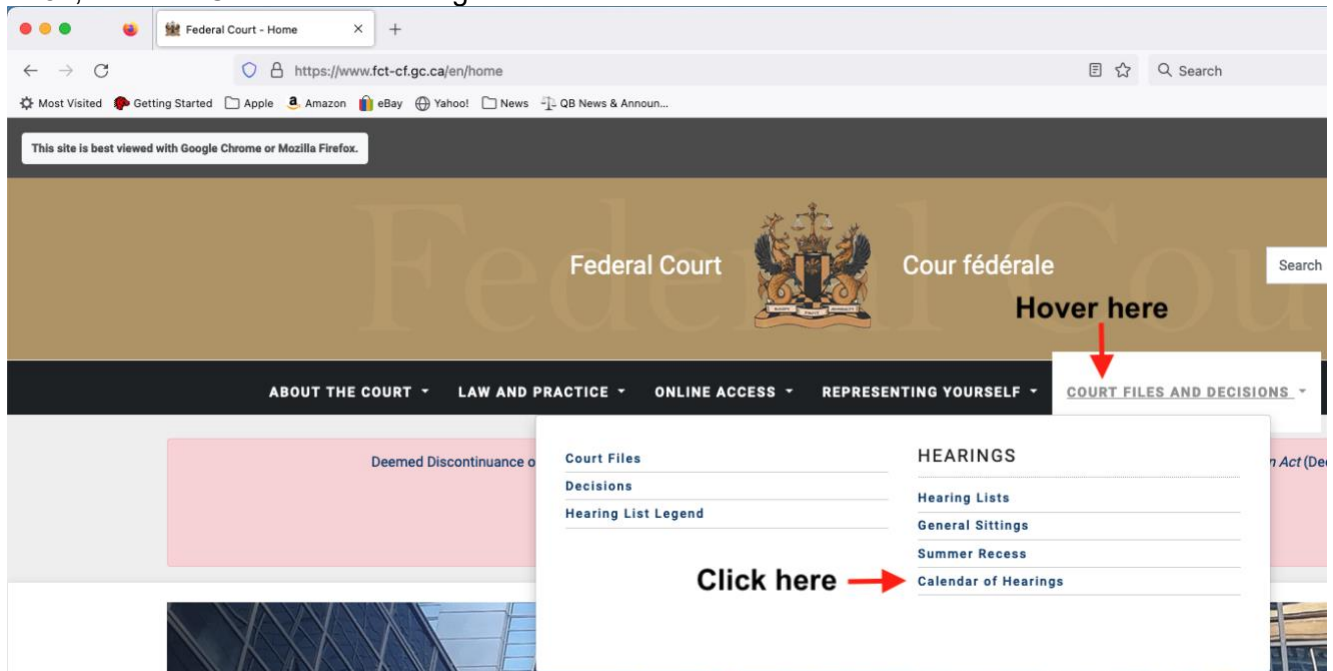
Federal Court - Home

https://www.fct-cf.gc.ca/en/home

Search

Most Visited Getting Started Apple Amazon eBay Yahoo! News QB News & Announ...

This site is best viewed with Google Chrome or Mozilla Firefox.

Federal Court Cour fédérale

Search

Hover here

ABOUT THE COURT LAW AND PRACTICE ONLINE ACCESS REPRESENTING YOURSELF COURT FILES AND DECISIONS

Deemed Discontinuance o

n Act (Dec

Court Files
Decisions
Hearing List Legend

HEARINGS
Hearing Lists
General Sittings
Summer Recess
Calendar of Hearings

Click here